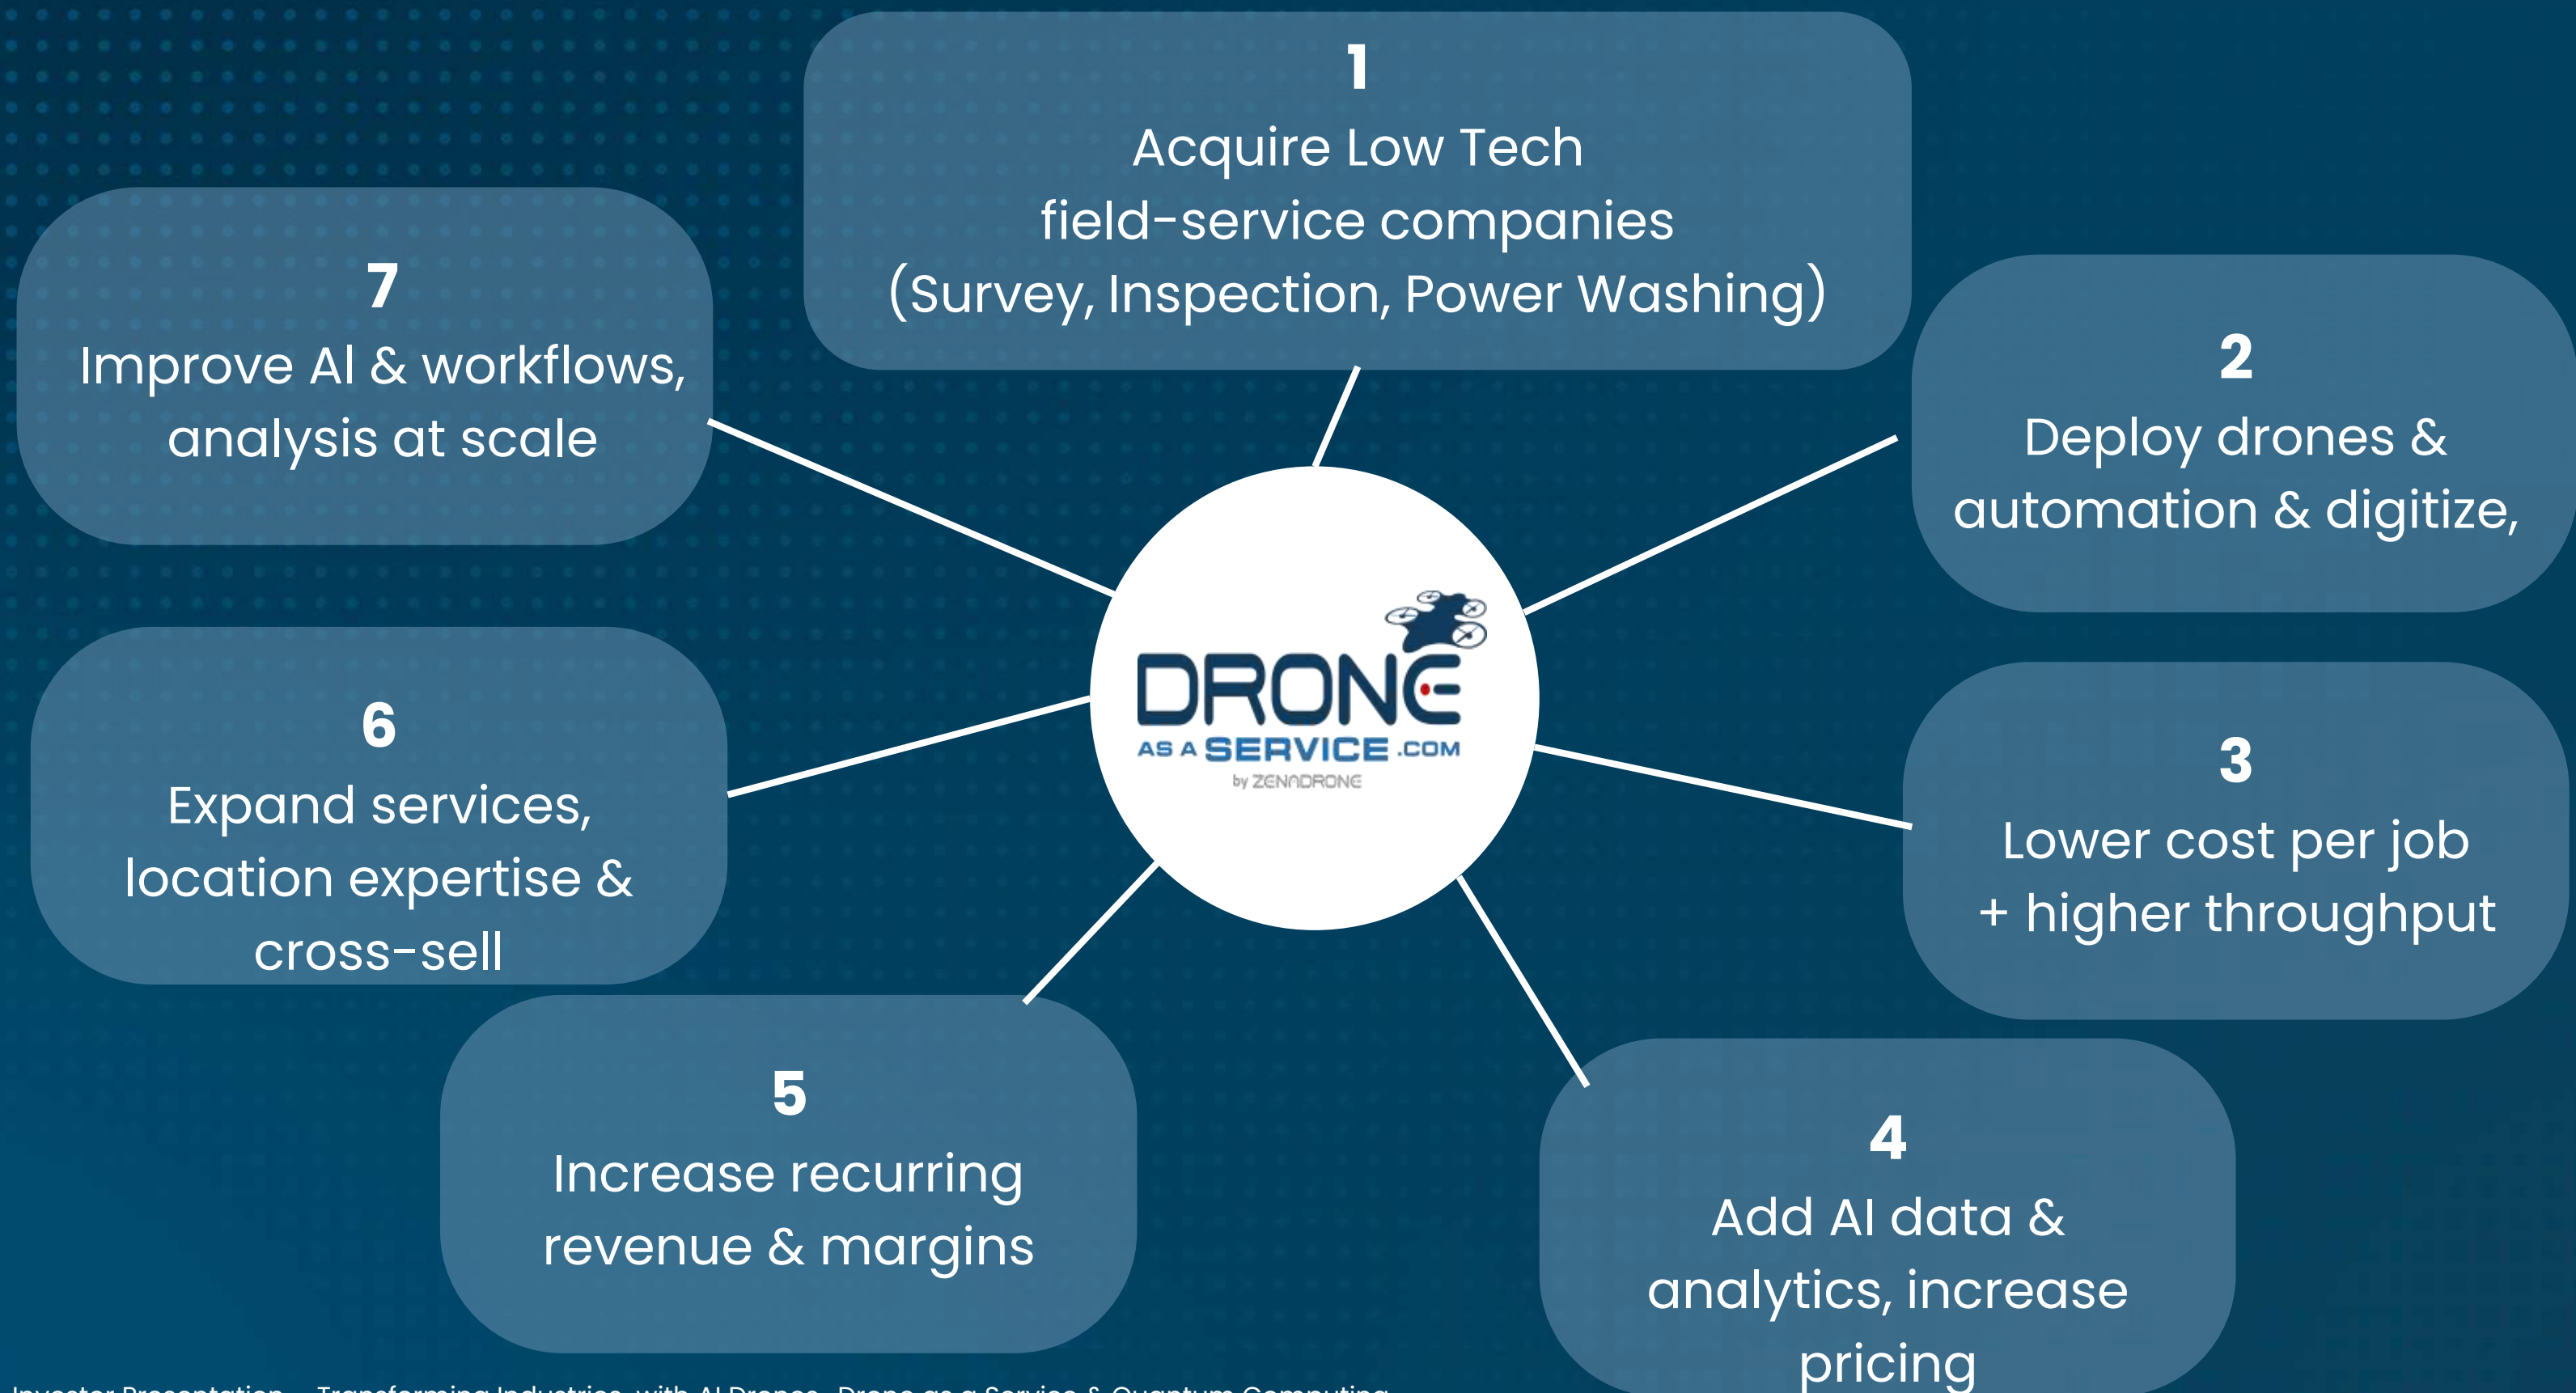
1
Acquire Low Tech field-service companies (Survey, Inspection, Power Washing)

2
Deploy drones & automation & digitize,

3
Lower cost per job + higher throughput

4
Add AI data & analytics, increase pricing

5
Increase recurring revenue & margins

6
Expand services, location expertise & cross-sell

7
Improve AI & workflows, analysis at scale

DRONE AS A SERVICE .COM
by ZENADRONE

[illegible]